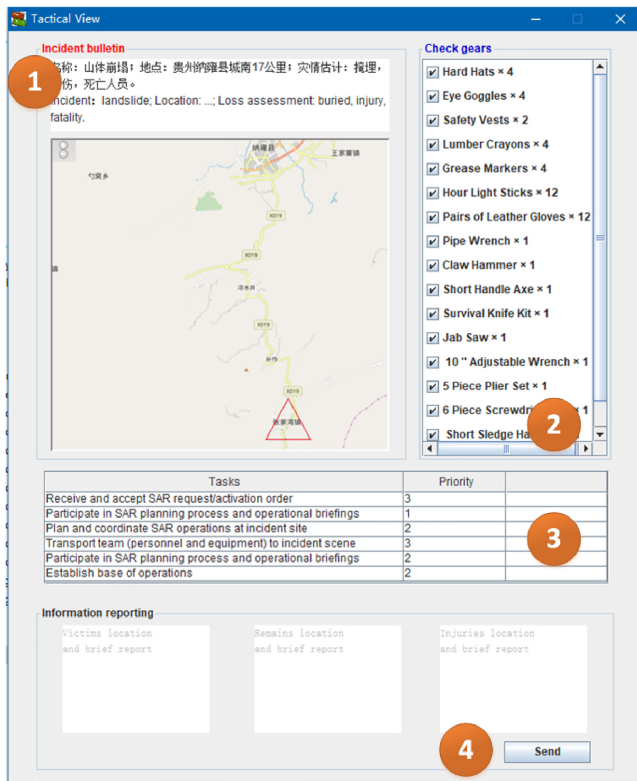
Tactical View

Incident bulletin

1

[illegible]称：山体崩塌；地点：贵州纳雍县城南17公里；灾情估计：掩埋，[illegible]伤，死亡人员。
Incident: landslide; Location: ...; Loss assessment: buried, injury, fatality.

纳雍县
王家寨镇
勺窝乡
X019
X019
凉水井
X019
补作
X019
张家湾镇

Check gears

Hard Hats × 4
Eye Goggles × 4
Safety Vests × 2
Lumber Crayons × 4
Grease Markers × 4
Hour Light Sticks × 12
Pairs of Leather Gloves × 12
Pipe Wrench × 1
Claw Hammer × 1
Short Handle Axe × 1
Survival Knife Kit × 1
Jab Saw × 1
10 " Adjustable Wrench × 1
5 Piece Plier Set × 1
6 Piece Screwdri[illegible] × 1
Short Sledge Ha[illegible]

2

| Tasks | Priority | |
|---|---|---|
| Receive and accept SAR request/activation order | 3 | |
| Participate in SAR planning process and operational briefings | 1 | |
| Plan and coordinate SAR operations at incident site | 2 | |
| Transport team (personnel and equipment) to incident scene | 3 | |
| Participate in SAR planning process and operational briefings | 2 | |
| Establish base of operations | 2 | |

3

Information reporting

Victims location and brief report

Remains location and brief report

Injuries location and brief report

4

Send